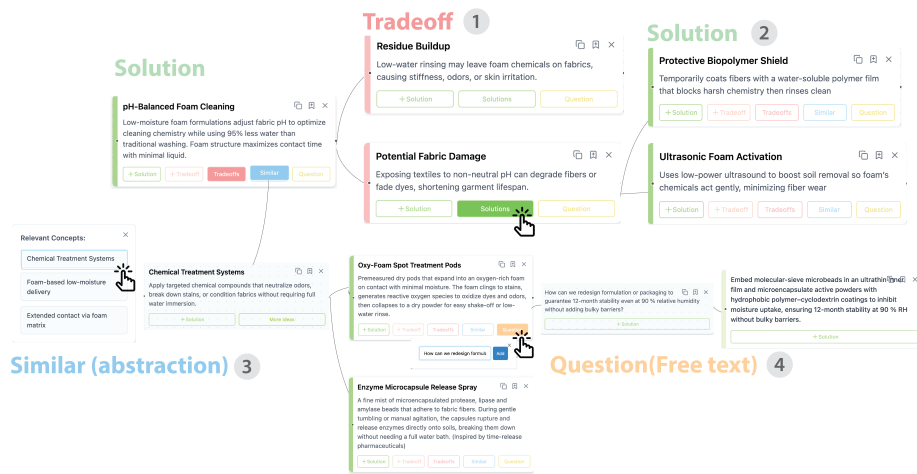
Tradeoff 1

Solution 2

Solution

Residue Buildup

Low-water rinsing may leave foam chemicals on fabrics, causing stiffness, odors, or skin irritation.

+ Solution Solutions Question

Protective Biopolymer Shield

Temporarily coats fibers with a water-soluble polymer film that blocks harsh chemistry then rinses clean

+ Solution + Tradeoff Tradeoffs Similar Question

pH-Balanced Foam Cleaning

Low-moisture foam formulations adjust fabric pH to optimize cleaning chemistry while using 95% less water than traditional washing. Foam structure maximizes contact time with minimal liquid.

+ Solution + Tradeoff Tradeoffs Similar Question

Potential Fabric Damage

Exposing textiles to non-neutral pH can degrade fibers or fade dyes, shortening garment lifespan.

+ Solution Solutions Question

Ultrasonic Foam Activation

Uses low-power ultrasound to boost soil removal so foam's chemicals act gently, minimizing fiber wear

+ Solution + Tradeoff Tradeoffs Similar Question

Relevant Concepts:

Chemical Treatment Systems

Foam-based low-moisture delivery

Extended contact via foam matrix

Chemical Treatment Systems

Apply targeted chemical compounds that neutralize odors, break down stains, or condition fabrics without requiring full water immersion.

+ Solution More Ideas

Oxy-Foam Spot Treatment Pods

Premeasured dry pods that expand into an oxygen-rich foam on contact with minimal moisture. The foam clings to stains, generates reactive oxygen species to oxidize dyes and odors, then collapses to a dry powder for easy shake-off or low-water rinse.

+ Solution + Tradeoff Tradeoffs Similar

How can we redesign formulation or packaging to guarantee 12-month stability even at 90 % relative humidity without adding bulky barriers?

+ Solution

Embed molecular-sieve microbeads in an ultrathin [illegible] film and microencapsulate active powders with hydrophobic polymer–cyclodextrin coatings to inhibit moisture uptake, ensuring 12-month stability at 90 % RH without bulky barriers.

+ Solution

How can we redesign formula Add

Similar (abstraction) 3

Question(Free text) 4

Enzyme Microcapsule Release Spray

A fine mist of microencapsulated protease, lipase and amylase beads that adhere to fabric fibers. During gentle tumbling or manual agitation, the capsules rupture and release enzymes directly onto soils, breaking them down without needing a full water bath. (Inspired by time-release pharmaceuticals)

+ Solution + Tradeoff Tradeoffs Similar Question